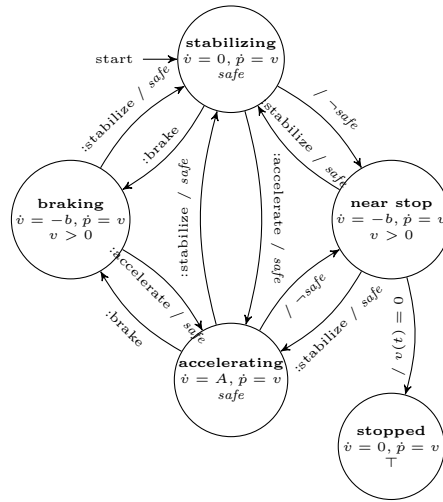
start

stabilizing
$\dot{v} = 0, \dot{p} = v$
safe

:stabilize / safe

:brake

/ $\neg$safe

:stabilize / safe

braking
$\dot{v} = -b, \dot{p} = v$
$v > 0$

:stabilize / safe

:accelerate / safe

near stop
$\dot{v} = -b, \dot{p} = v$
$v > 0$

:accelerate / safe

:brake

/ $\neg$safe

:stabilize / safe

/ $v(t) = 0$

accelerating
$\dot{v} = A, \dot{p} = v$
safe

stopped
$\dot{v} = 0, \dot{p} = v$
$\top$